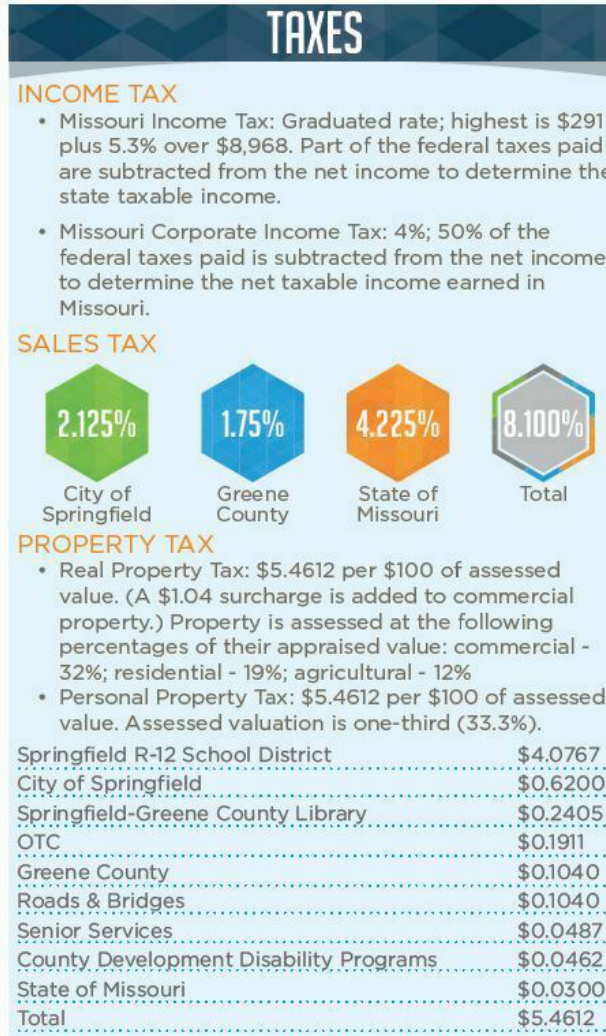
TAXES

INCOME TAX

• Missouri Income Tax: Graduated rate; highest is $291 plus 5.3% over $8,968. Part of the federal taxes paid are subtracted from the net income to determine the state taxable income.

• Missouri Corporate Income Tax: 4%; 50% of the federal taxes paid is subtracted from the net income to determine the net taxable income earned in Missouri.

SALES TAX

2.125%
City of Springfield

1.75%
Greene County

4.225%
State of Missouri

8.100%
Total

PROPERTY TAX

• Real Property Tax: $5.4612 per $100 of assessed value. (A $1.04 surcharge is added to commercial property.) Property is assessed at the following percentages of their appraised value: commercial - 32%; residential - 19%; agricultural - 12%

• Personal Property Tax: $5.4612 per $100 of assessed value. Assessed valuation is one-third (33.3%).

| | |
|---|---|
| Springfield R-12 School District | $4.0767 |
| City of Springfield | $0.6200 |
| Springfield-Greene County Library | $0.2405 |
| OTC | $0.1911 |
| Greene County | $0.1040 |
| Roads & Bridges | $0.1040 |
| Senior Services | $0.0487 |
| County Development Disability Programs | $0.0462 |
| State of Missouri | $0.0300 |
| Total | $5.4612 |